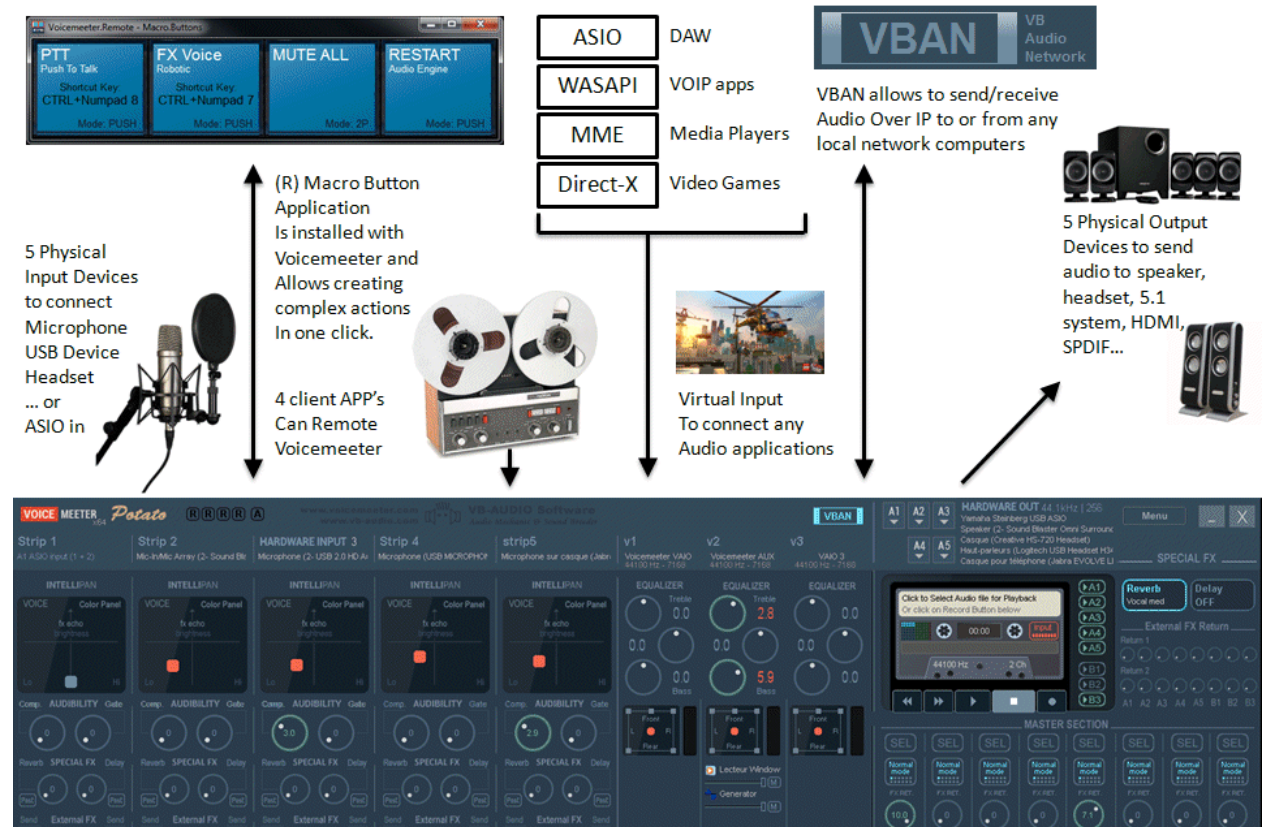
Voicemeeter.Remote - Macro.Buttons

PTT
Push To Talk
Shortcut Key:
CTRL+Numpad 8
Mode: PUSH

FX Voice
Robotic
Shortcut Key:
CTRL+Numpad 7
Mode: PUSH

MUTE ALL
Mode: 2P

RESTART
Audio Engine
Mode: PUSH

| ASIO | DAW |
|---|---|
| WASAPI | VOIP apps |
| MME | Media Players |
| Direct-X | Video Games |

VBAN
VB Audio Network

VBAN allows to send/receive Audio Over IP to or from any local network computers

(R) Macro Button Application Is installed with Voicemeeter and Allows creating complex actions In one click.

5 Physical Input Devices to connect Microphone USB Device Headset ... or ASIO in

4 client APP's Can Remote Voicemeeter

Virtual Input To connect any Audio applications

5 Physical Output Devices to send audio to speaker, headset, 5.1 system, HDMI, SPDIF...

VOICE MEETER x64 Potato R R R R A
www.voicemeeter.com www.vb-audio.com VB-AUDIO Software Audio Mechanic & Sound Builder
VBAN
A1 A2 A3 A4 A5
HARDWARE OUT 44.1kHz | 256
Yamaha Steinberg USB ASIO
Speaker (2- Sound Blaster Omni Surround
Casque (Creative HS-720 Headset)
Haut-parleurs (Logitech USB Headset H3
Casque pour téléphone (Jabra EVOLVE LI
Menu

Strip 1
A1 ASIO input (1 + 2)
Strip 2
Mic-In/Mic Array (2- Sound Bl
HARDWARE INPUT 3
Microphone (2- USB 2.0 HD A
Strip 4
Microphone (USB MICROPHO
strip5
Microphone sur casque (Jabra
v1
Voicemeeter VAIO
44100 Hz - 7168
v2
Voicemeeter AUX
44100 Hz - 7168
v3
VAIO 3
44100 Hz - 7168

INTELLIPAN
VOICE Color Panel
fx echo
brightness
Lo Hi
Comp. AUDIBILITY Gate
3.0
2.9
Reverb SPECIAL FX Delay
Send External FX Send

EQUALIZER
Treble
0.0
2.8
5.9
Bass
Front
L R
Rear

Click to Select Audio file for Playback
Or click on Record Button below
00:00
input
44100 Hz 2 Ch
A1 A2 A3 A4 A5 B1 B2 B3

Lecteur Window
Generator

SPECIAL FX
Reverb
Vocal med
Delay
OFF
External FX Return
Return 1
Return 2
A1 A2 A3 A4 A5 B1 B2 B3

MASTER SECTION
SEL
Normal mode
FX RET.
10.0
7.1